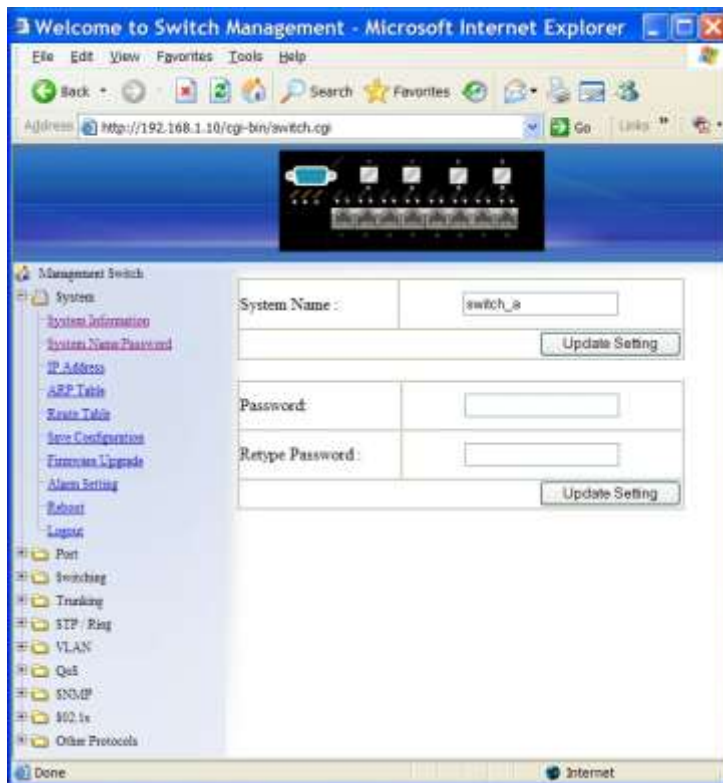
Welcome to Switch Management - Microsoft Internet Explorer

File Edit View Favorites Tools Help

Back Search Favorites

Address http://192.168.1.10/cgi-bin/switch.cgi Go Links

Management Switch
System
System Information
System Name/Password
IP Address
ARP Table
Route Table
Save Configuration
Firmware Upgrade
Alarm Setting
Reboot
Logout
Port
Switching
Trunking
STP / Ring
VLAN
QoS
SNMP
802.1x
Other Protocols

| System Name : | switch_a |
|---|---|
| | Update Setting |

| Password: | |
|---|---|
| Retype Password : | |
| | Update Setting |

Done Internet